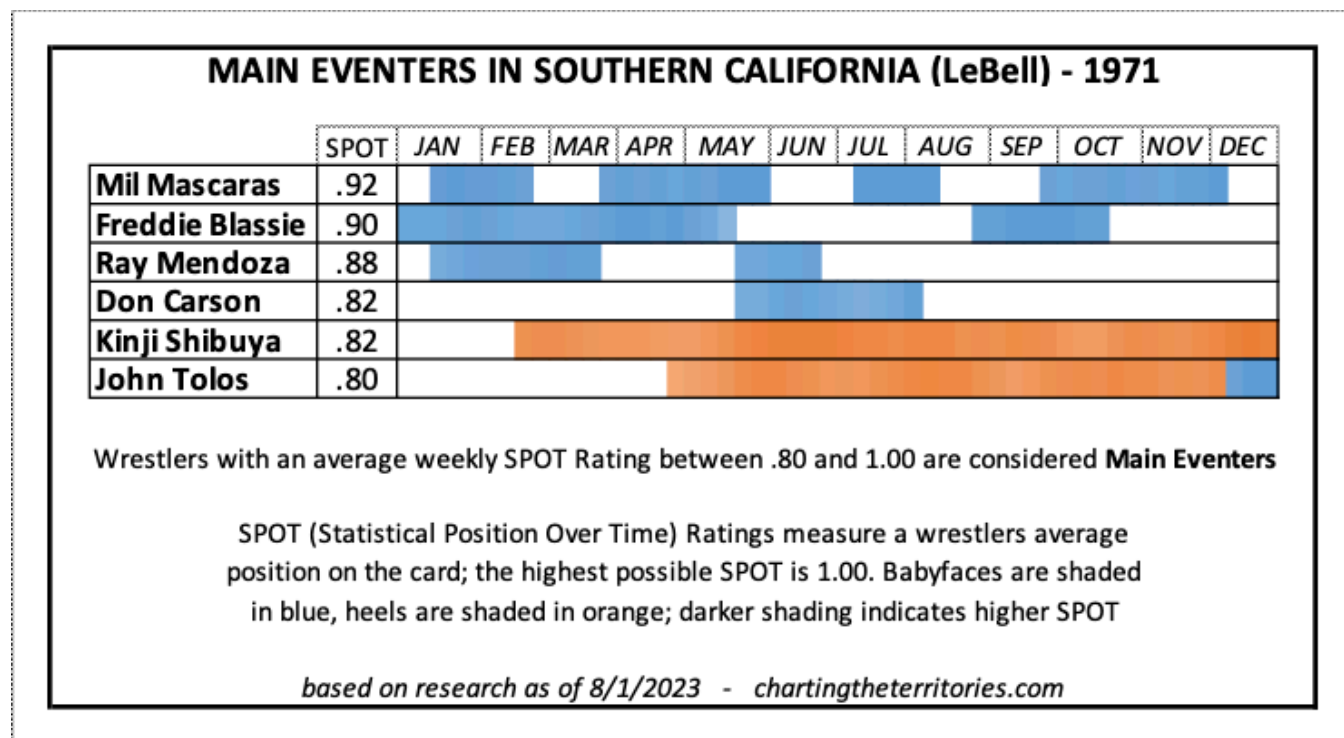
MAIN EVENTERS IN SOUTHERN CALIFORNIA (LeBell) - 1971

| | SPOT | JAN | FEB | MAR | APR | MAY | JUN | JUL | AUG | SEP | OCT | NOV | DEC |
|---|---|---|---|---|---|---|---|---|---|---|---|---|---|
| Mil Mascaras | .92 | | | | | | | | | | | | |
| Freddie Blassie | .90 | | | | | | | | | | | | |
| Ray Mendoza | .88 | | | | | | | | | | | | |
| Don Carson | .82 | | | | | | | | | | | | |
| Kinji Shibuya | .82 | | | | | | | | | | | | |
| John Tolos | .80 | | | | | | | | | | | | |

Wrestlers with an average weekly SPOT Rating between .80 and 1.00 are considered **Main Eventers**

SPOT (Statistical Position Over Time) Ratings measure a wrestlers average position on the card; the highest possible SPOT is 1.00. Babyfaces are shaded in blue, heels are shaded in orange; darker shading indicates higher SPOT

*based on research as of 8/1/2023 - chartingtheterritories.com*